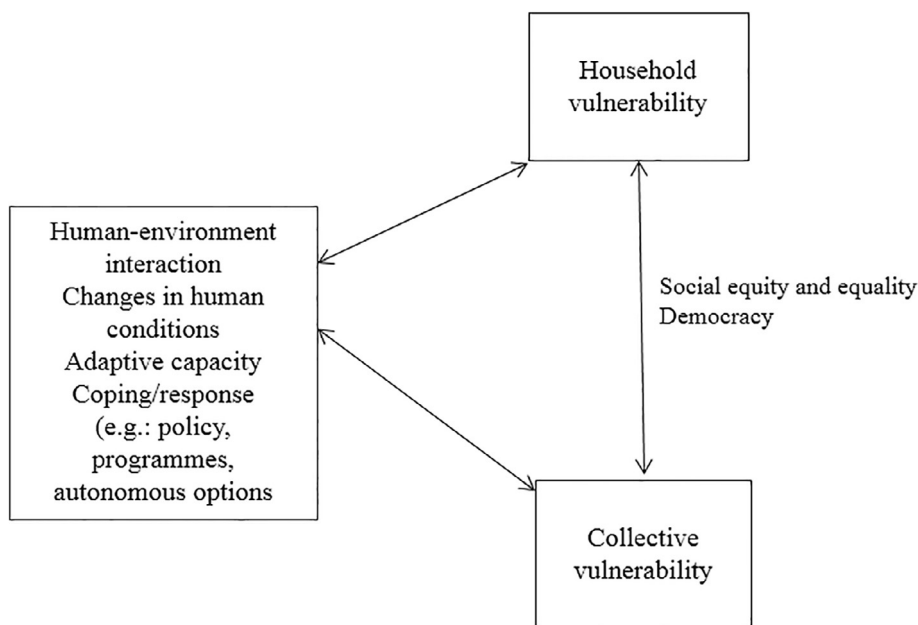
Household vulnerability

Human-environment interaction
Changes in human conditions
Adaptive capacity
Coping/response (e.g.: policy, programmes, autonomous options

Social equity and equality
Democracy

Collective vulnerability